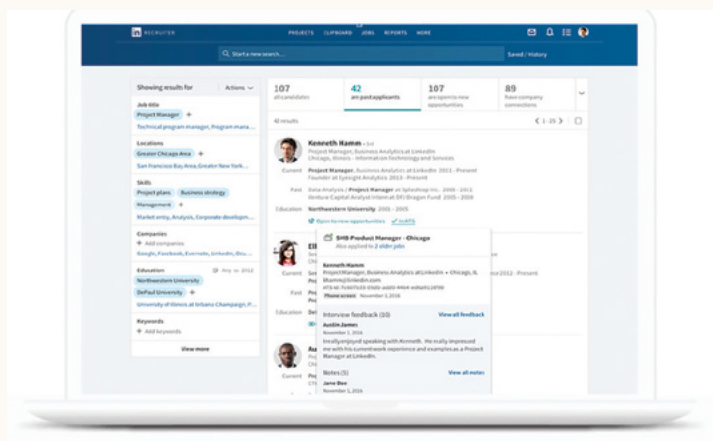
in RECRUITER

PROJECTS CLIPBOARD JOBS REPORTS MORE

Start a new search...

Saved / History

Showing results for

Actions

Job title

Project Manager +

Technical program manager, Program mana...

Locations

Greater Chicago Area +

San Francisco Bay Area, Greater New York...

Skills

Project plans Business strategy

Management +

Market entry, Analysis, Corporate developm...

Companies

+ Add companies

Google, Facebook, Evernote, LinkedIn, Gro...

Education

Any to 2012

Northwestern University

DePaul University +

University of Illinois at Urbana-Champaign, P...

Keywords

+ Add keywords

View more

107 all candidates

42 are past applicants

107 are open to new opportunities

89 have company connections

40 results

1 - 25

Kenneth Hamm · 3rd

Project Manager, Business Analytics at LinkedIn

Chicago, Illinois · Information Technology and Services

Current Project Manager, Business Analytics at LinkedIn 2013 - Present

Founder at Synsight Analytics 2013 - Present

Past Data Analyst / Project Manager at Splashtop Inc. 2008 - 2013

Venture Capital Analyst Intern at DFJ Dragon Fund 2005 - 2008

Education Northwestern University 2001 - 2005

Open to new opportunities

5 ATS

SHB Product Manager - Chicago

Also applied to 2 older jobs

Kenneth Hamm

Project Manager, Business Analytics at LinkedIn • Chicago, IL

khamm@linkedin.com

Phone screen November 1, 2016

Interview feedback (10)

View all feedback

Austin Jamer

November 1, 2016

I really enjoyed speaking with Kenneth. He really impressed me with his current work experience and examples as a Project Manager at LinkedIn.

Notes (5)

View all notes

Jane Bee

November 1, 2016

Current

Past

Education

Current